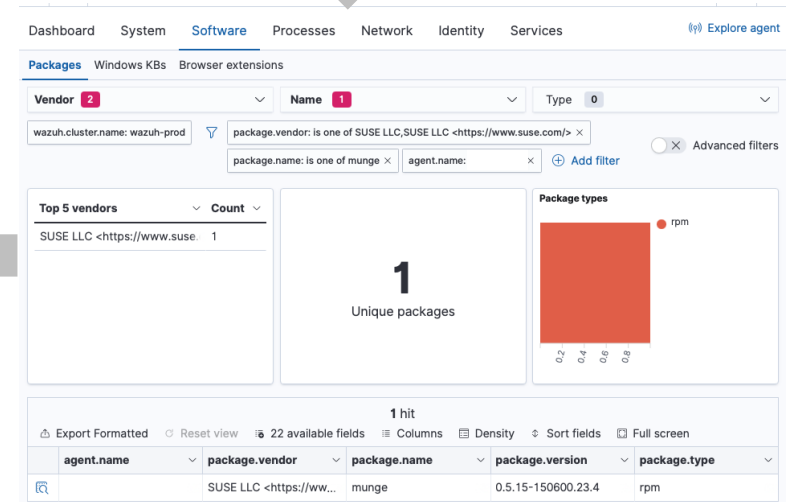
Dashboard System Software Processes Network Identity Services

Explore agent

Packages Windows KBs Browser extensions

Vendor 2

Name 1

Type 0

wazuh.cluster.name: wazuh-prod

package.vendor: is one of SUSE LLC,SUSE LLC <https://www.suse.com/> ×

package.name: is one of munge ×

agent.name: ×

Add filter

Advanced filters

| Top 5 vendors | Count |
|---|---|
| SUSE LLC <https://www.suse. | 1 |

1

Unique packages

Package types

rpm

0.2 0.4 0.6 0.8

1 hit

Export Formatted Reset view 22 available fields Columns Density Sort fields Full screen

| agent.name | package.vendor | package.name | package.version | package.type |
|---|---|---|---|---|
| | SUSE LLC <https://ww... | munge | 0.5.15-150600.23.4 | rpm |